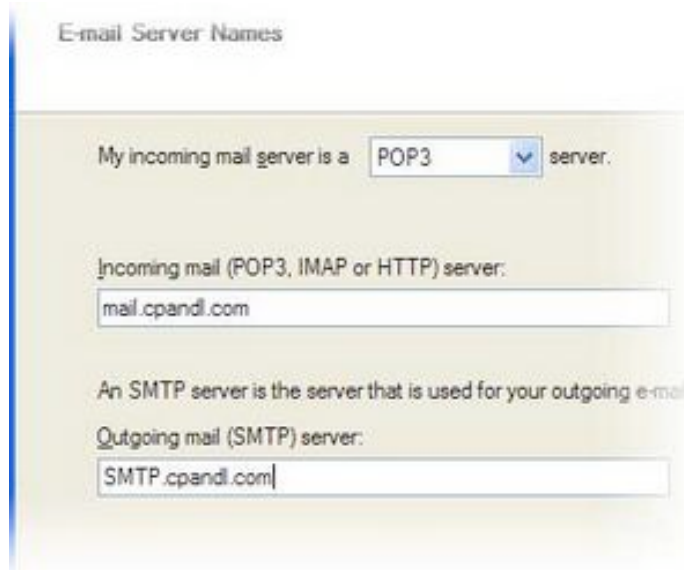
E-mail Server Names

My incoming mail server is a POP3 server.

Incoming mail (POP3, IMAP or HTTP) server:

mail.cpandl.com

An SMTP server is the server that is used for your outgoing e-ma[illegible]

Outgoing mail (SMTP) server:

SMTP.cpandl.com